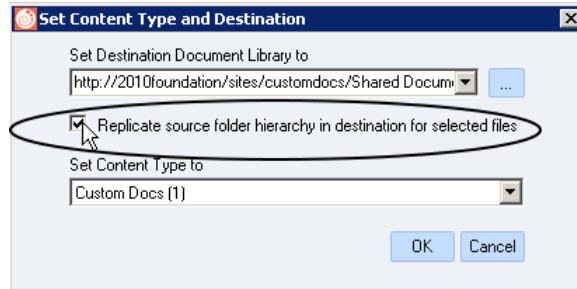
Set Content Type and Destination

Set Destination Document Library to

http://2010foundation/sites/customdocs/Shared Docume

...

Replicate source folder hierarchy in destination for selected files

Set Content Type to

Custom Docs (1)

OK Cancel